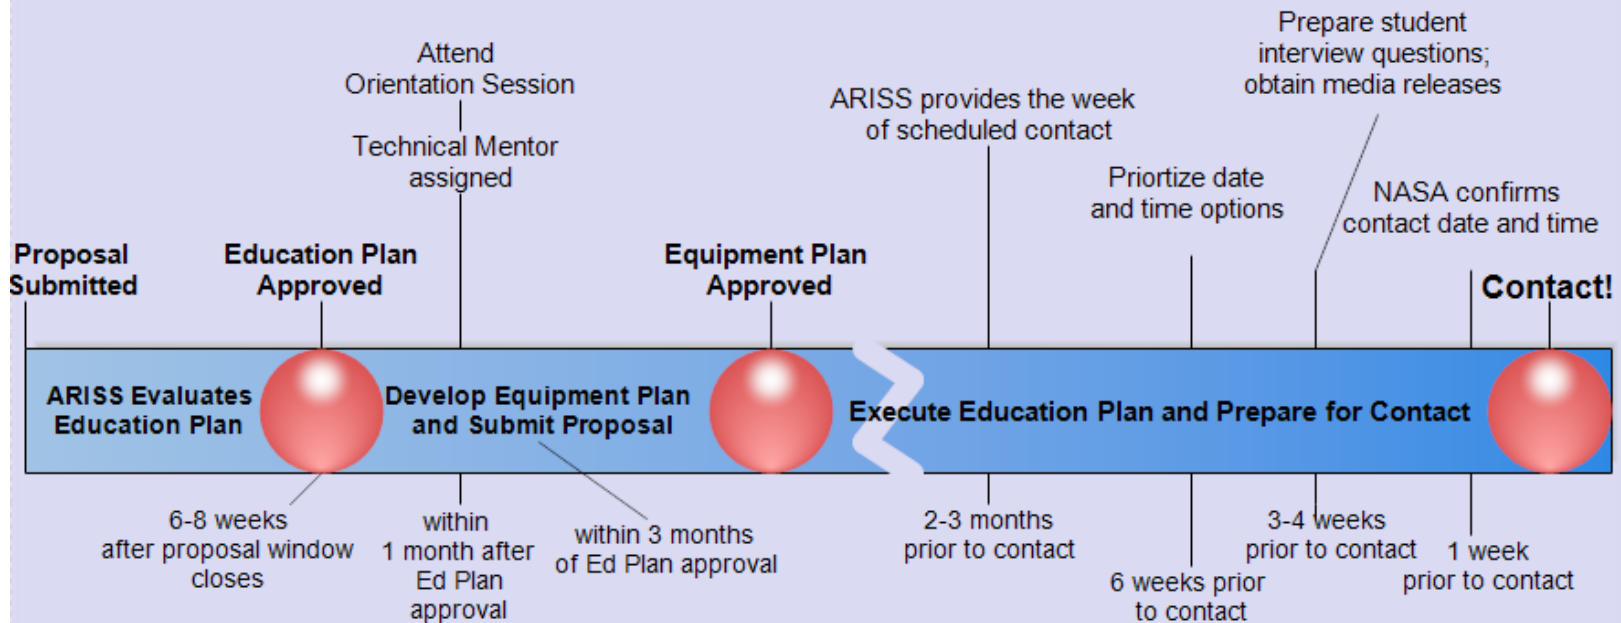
Attend Orientation Session

Technical Mentor assigned

ARISS provides the week of scheduled contact

Prepare student interview questions; obtain media releases

Priortize date and time options

NASA confirms contact date and time

Proposal Submitted

Education Plan Approved

Equipment Plan Approved

Contact!

ARISS Evaluates Education Plan

Develop Equipment Plan and Submit Proposal

Execute Education Plan and Prepare for Contact

6-8 weeks after proposal window closes

within 1 month after Ed Plan approval

within 3 months of Ed Plan approval

2-3 months prior to contact

6 weeks prior to contact

3-4 weeks prior to contact

1 week prior to contact